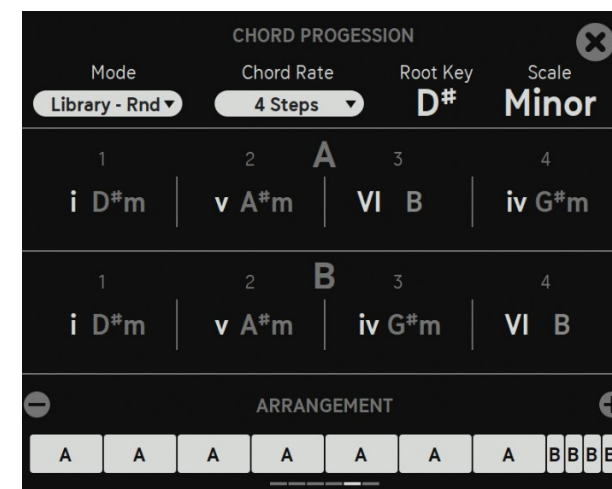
CHORD PROGESSION

Mode
Library - Rnd ▾

Chord Rate
4 Steps ▾

Root Key
D#

Scale
Minor

A

1
i D#m

2
v A#m

3
VI B

4
iv G#m

B

1
i D#m

2
v A#m

3
iv G#m

4
VI B

ARRANGEMENT

| A | A | A | A | A | A | A | B | B | B | B |
|---|---|---|---|---|---|---|---|---|---|---|